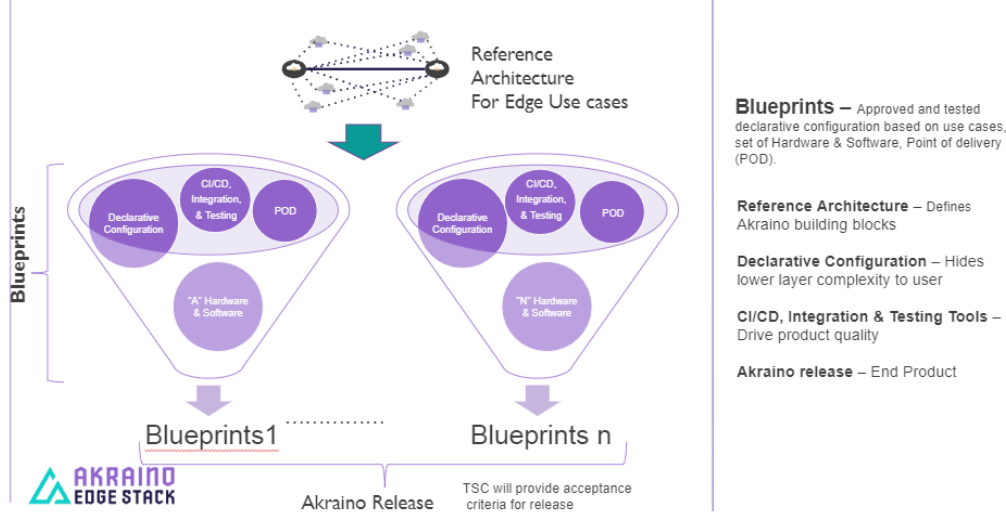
Reference Architecture For Edge Use cases

Blueprints

Declarative Configuration

CI/CD, Integration, & Testing

POD

"A" Hardware & Software

Declarative Configuration

CI/CD, Integration, & Testing

POD

"N" Hardware & Software

Blueprints1 .............. Blueprints n

AKRAINO EDGE STACK

Akraino Release

TSC will provide acceptance criteria for release

**Blueprints –** Approved and tested declarative configuration based on use cases, set of Hardware & Software, Point of delivery (POD).

**Reference Architecture** – Defines Akraino building blocks

**Declarative Configuration** – Hides lower layer complexity to user

**CI/CD, Integration & Testing Tools** – Drive product quality

**Akraino release** – End Product